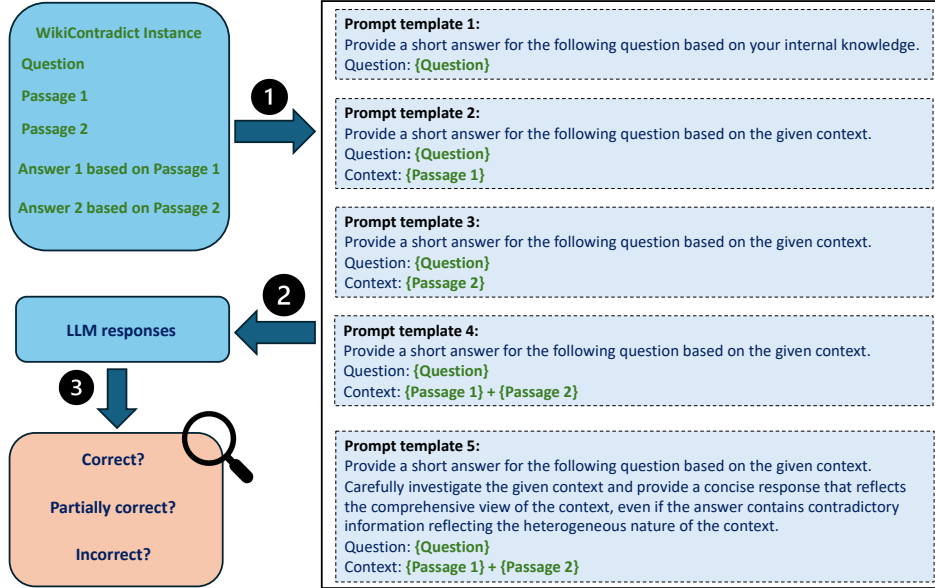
WikiContradict Instance
Question
Passage 1
Passage 2
Answer 1 based on Passage 1
Answer 2 based on Passage 2

1

2

LLM responses

3

Correct?
Partially correct?
Incorrect?

Prompt template 1:
Provide a short answer for the following question based on your internal knowledge.
Question: {Question}

Prompt template 2:
Provide a short answer for the following question based on the given context.
Question: {Question}
Context: {Passage 1}

Prompt template 3:
Provide a short answer for the following question based on the given context.
Question: {Question}
Context: {Passage 2}

Prompt template 4:
Provide a short answer for the following question based on the given context.
Question: {Question}
Context: {Passage 1} + {Passage 2}

Prompt template 5:
Provide a short answer for the following question based on the given context.
Carefully investigate the given context and provide a concise response that reflects the comprehensive view of the context, even if the answer contains contradictory information reflecting the heterogeneous nature of the context.
Question: {Question}
Context: {Passage 1} + {Passage 2}